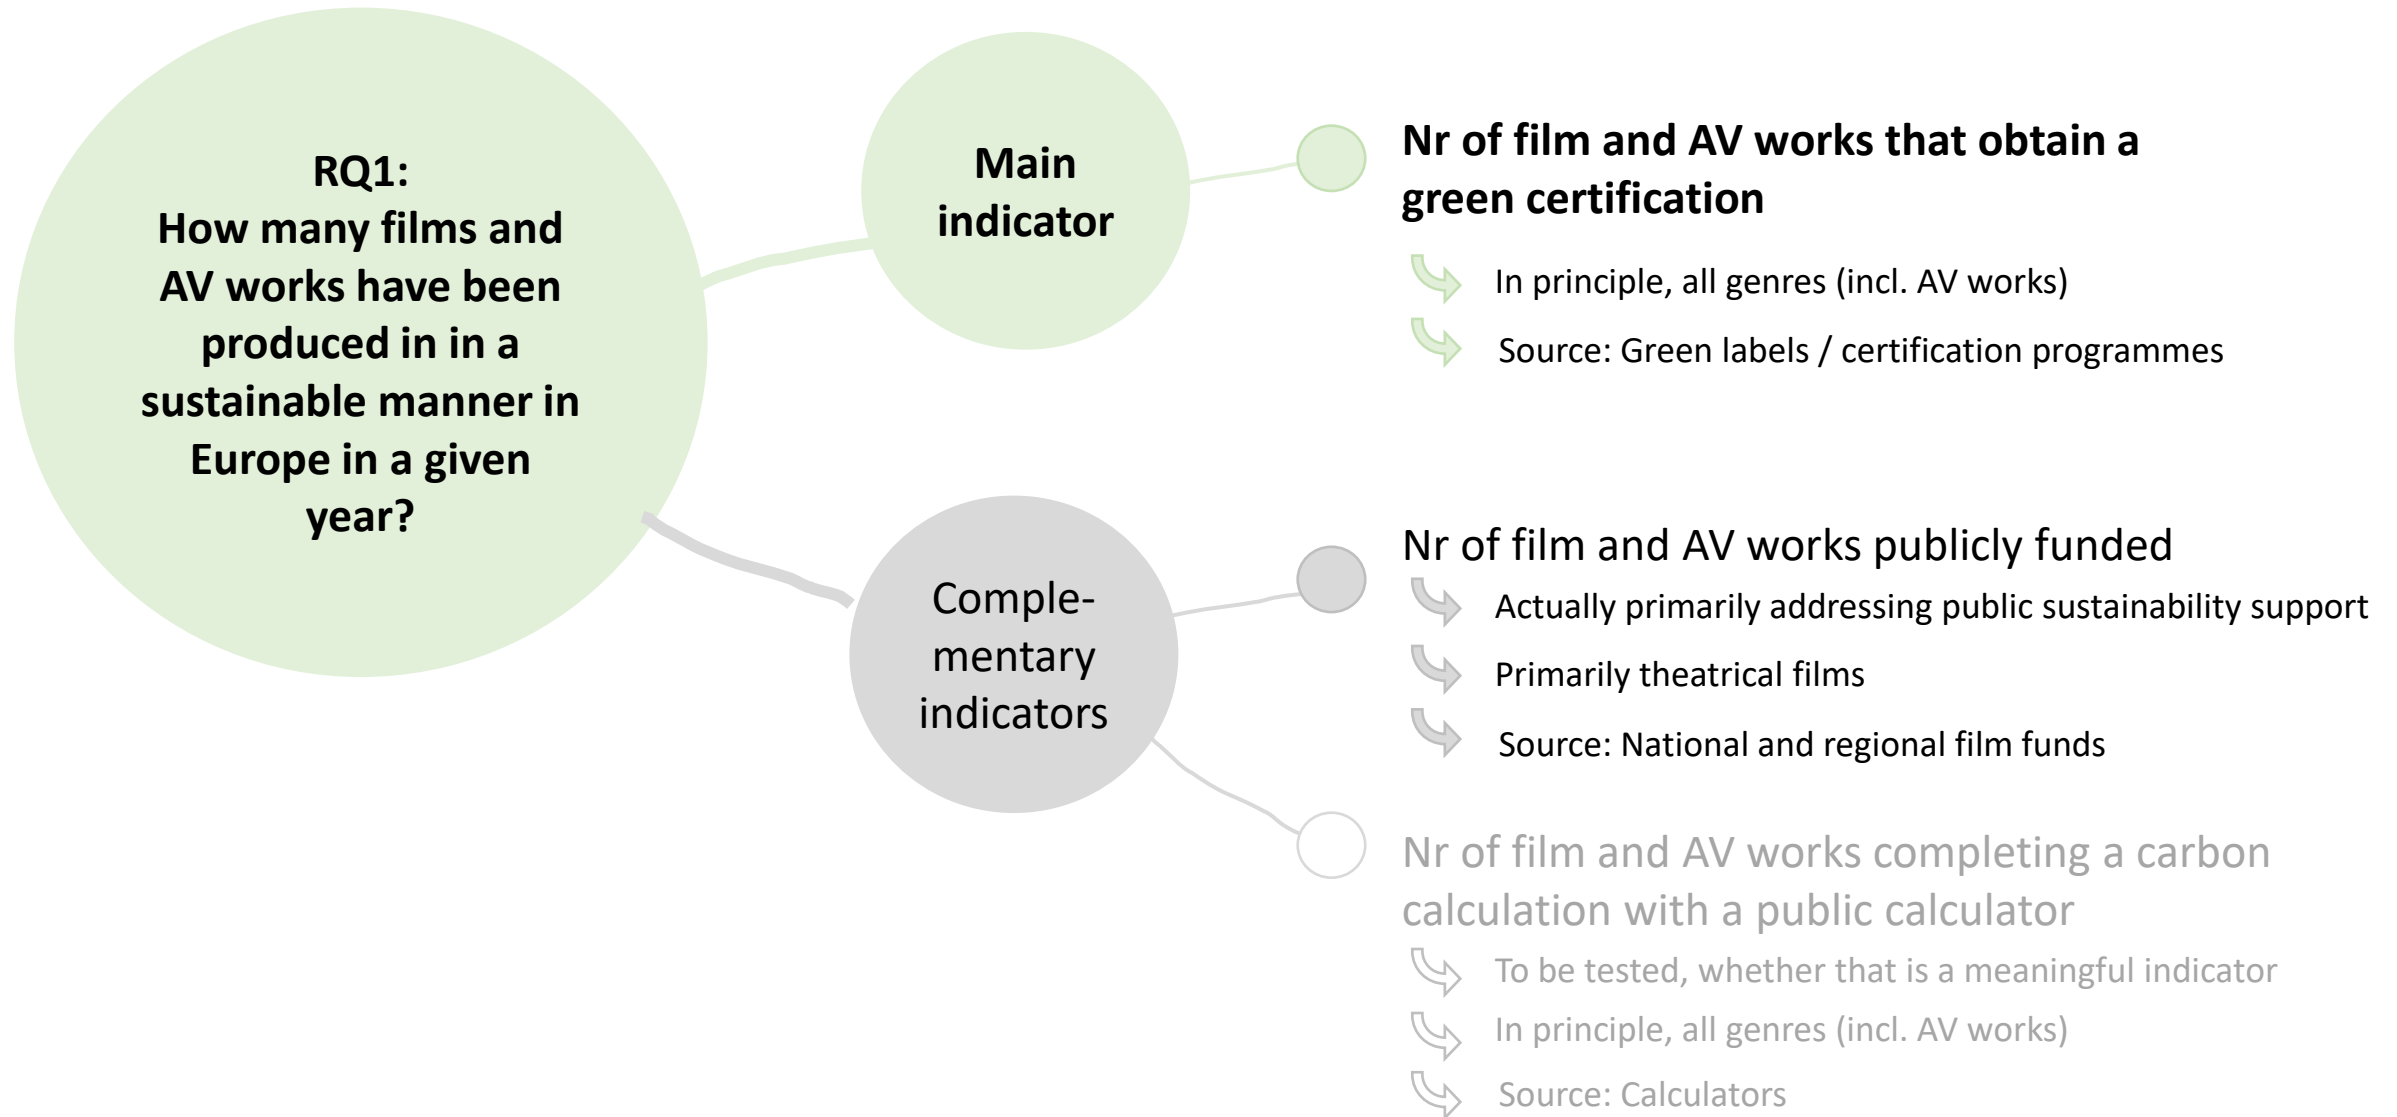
RQ1:
How many films and AV works have been produced in in a sustainable manner in Europe in a given year?

Main indicator

Nr of film and AV works that obtain a green certification

In principle, all genres (incl. AV works)

Source: Green labels / certification programmes

Comple-mentary indicators

Nr of film and AV works publicly funded

Actually primarily addressing public sustainability support

Primarily theatrical films

Source: National and regional film funds

Nr of film and AV works completing a carbon calculation with a public calculator

To be tested, whether that is a meaningful indicator

In principle, all genres (incl. AV works)

Source: Calculators